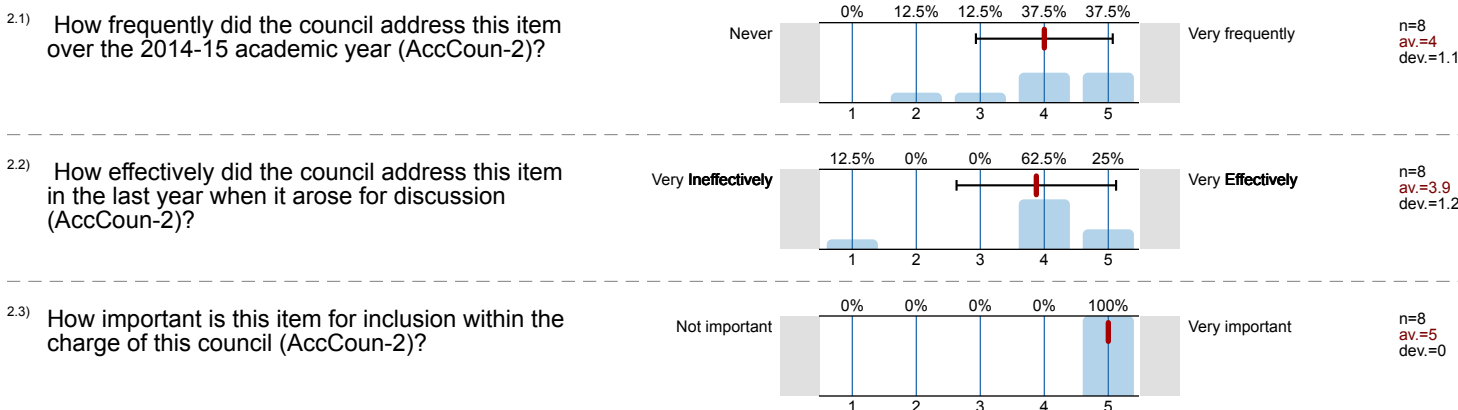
2.1) How frequently did the council address this item over the 2014-15 academic year (AccCoun-2)?

| 0% | 12.5% | 12.5% | 37.5% | 37.5% |
|---|---|---|---|---|
| 1 | 2 | 3 | 4 | 5 |

Never

Very frequently

n=8
av.=4
dev.=1.1

2.2) How effectively did the council address this item in the last year when it arose for discussion (AccCoun-2)?

| 12.5% | 0% | 0% | 62.5% | 25% |
|---|---|---|---|---|
| 1 | 2 | 3 | 4 | 5 |

Very Ineffectively

Very Effectively

n=8
av.=3.9
dev.=1.2

2.3) How important is this item for inclusion within the charge of this council (AccCoun-2)?

| 0% | 0% | 0% | 0% | 100% |
|---|---|---|---|---|
| 1 | 2 | 3 | 4 | 5 |

Not important

Very important

n=8
av.=5
dev.=0